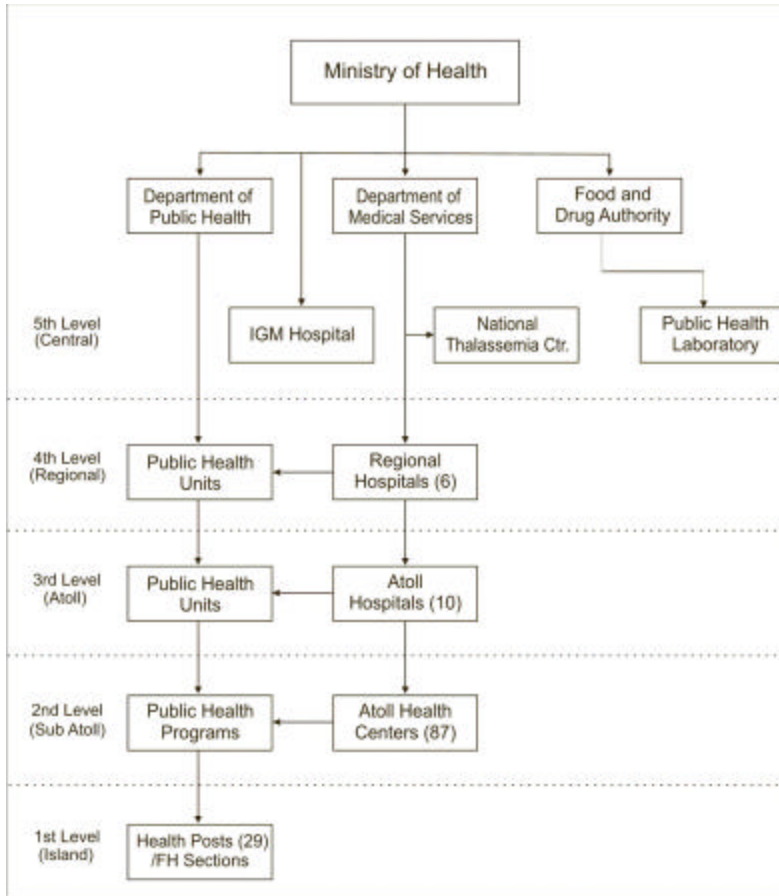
Ministry of Health

Department of Public Health

Department of Medical Services

Food and Drug Authority

5th Level (Central)

IGM Hospital

National Thalassemia Ctr.

Public Health Laboratory

4th Level (Regional)

Public Health Units

Regional Hospitals (6)

3rd Level (Atoll)

Public Health Units

Atoll Hospitals (10)

2nd Level (Sub Atoll)

Public Health Programs

Atoll Health Centers (87)

1st Level (Island)

Health Posts (29) /FH Sections